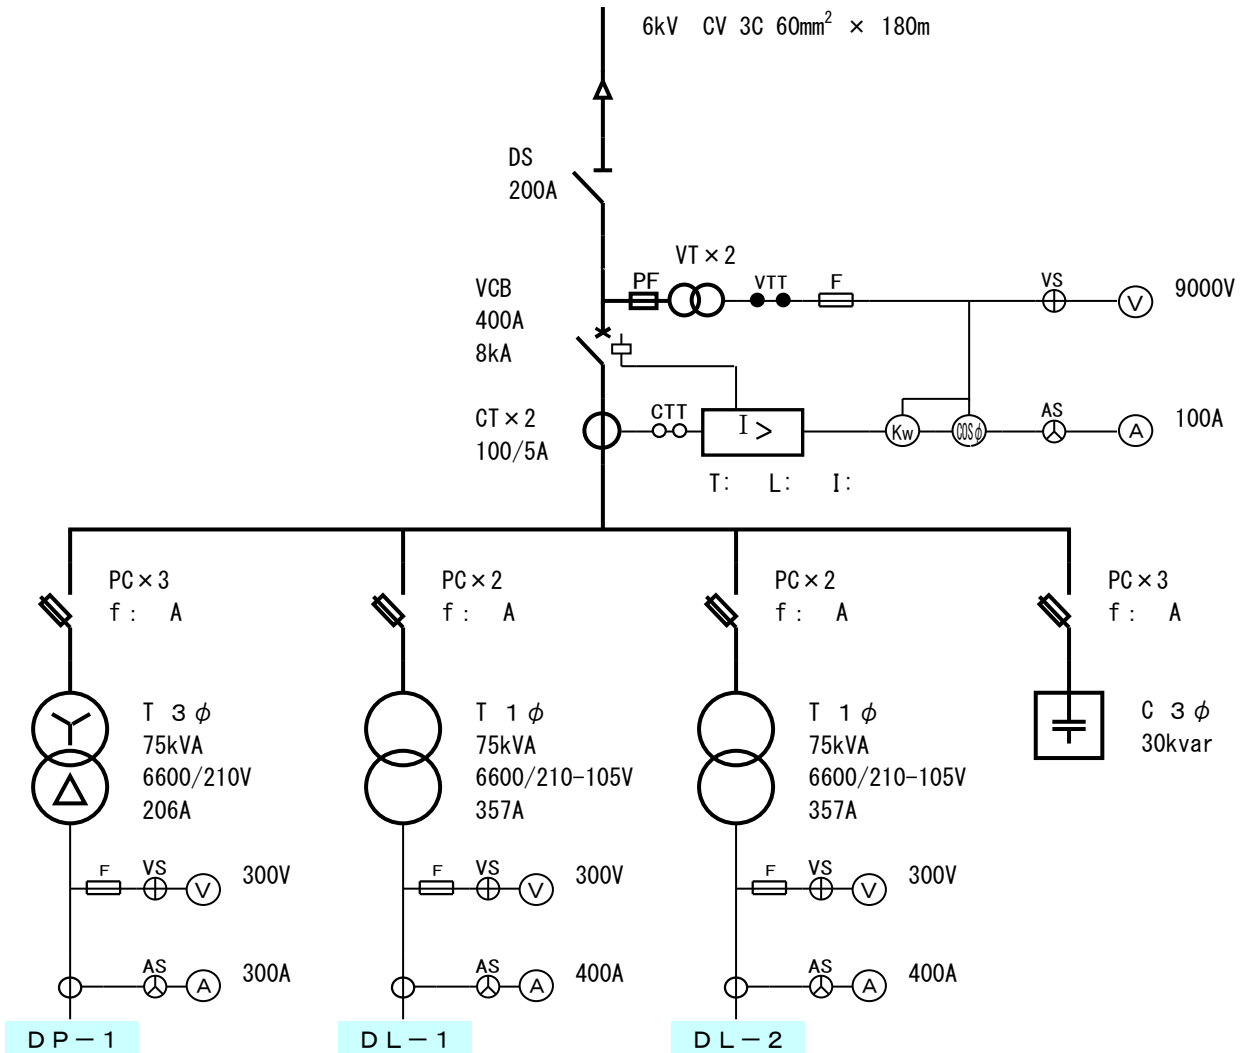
6kV CV 3C 60mm$^2$ × 180m

DS
200A

VT×2

PF VTT F VS V 9000V

VCB
400A
8kA

CT×2
100/5A

CTT

I >

Kw COSφ AS A 100A

T: L: I:

PC×3
f: A

PC×2
f: A

PC×2
f: A

PC×3
f: A

T 3φ
75kVA
6600/210V
206A

T 1φ
75kVA
6600/210-105V
357A

T 1φ
75kVA
6600/210-105V
357A

C 3φ
30kvar

F VS V 300V

F VS V 300V

F VS V 300V

AS A 300A

AS A 400A

AS A 400A

DP－1

DL－1

DL－2